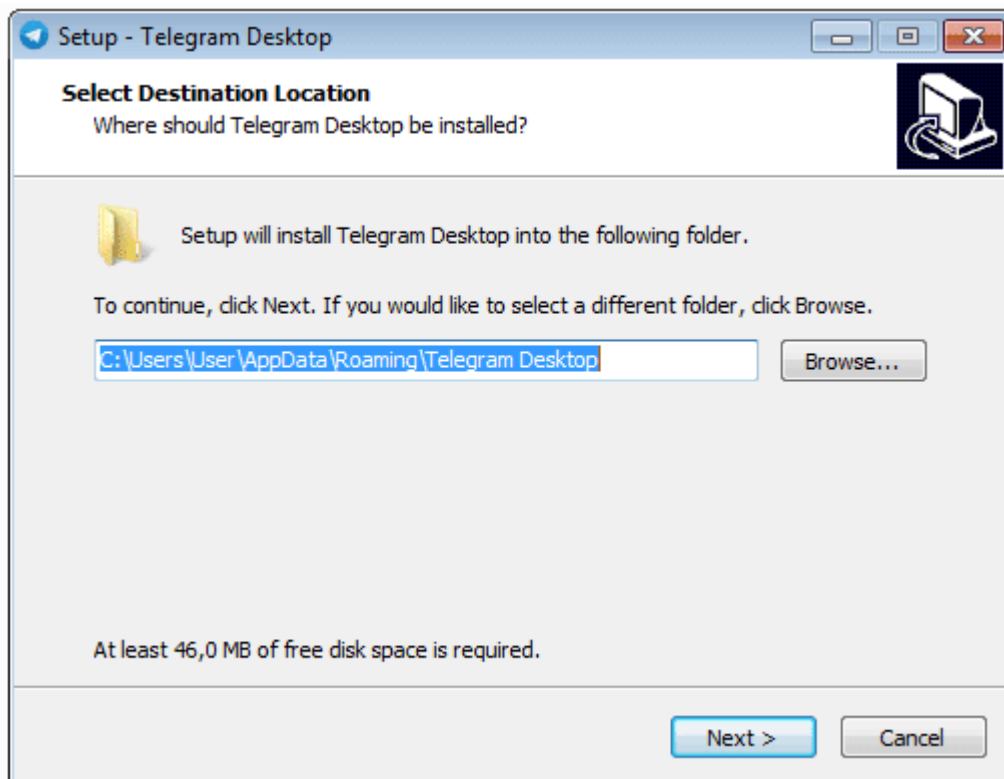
Setup - Telegram Desktop

Select Destination Location
Where should Telegram Desktop be installed?

Setup will install Telegram Desktop into the following folder.

To continue, click Next. If you would like to select a different folder, click Browse.

C:\Users\User\AppData\Roaming\Telegram Desktop

Browse...

At least 46,0 MB of free disk space is required.

Next >

Cancel